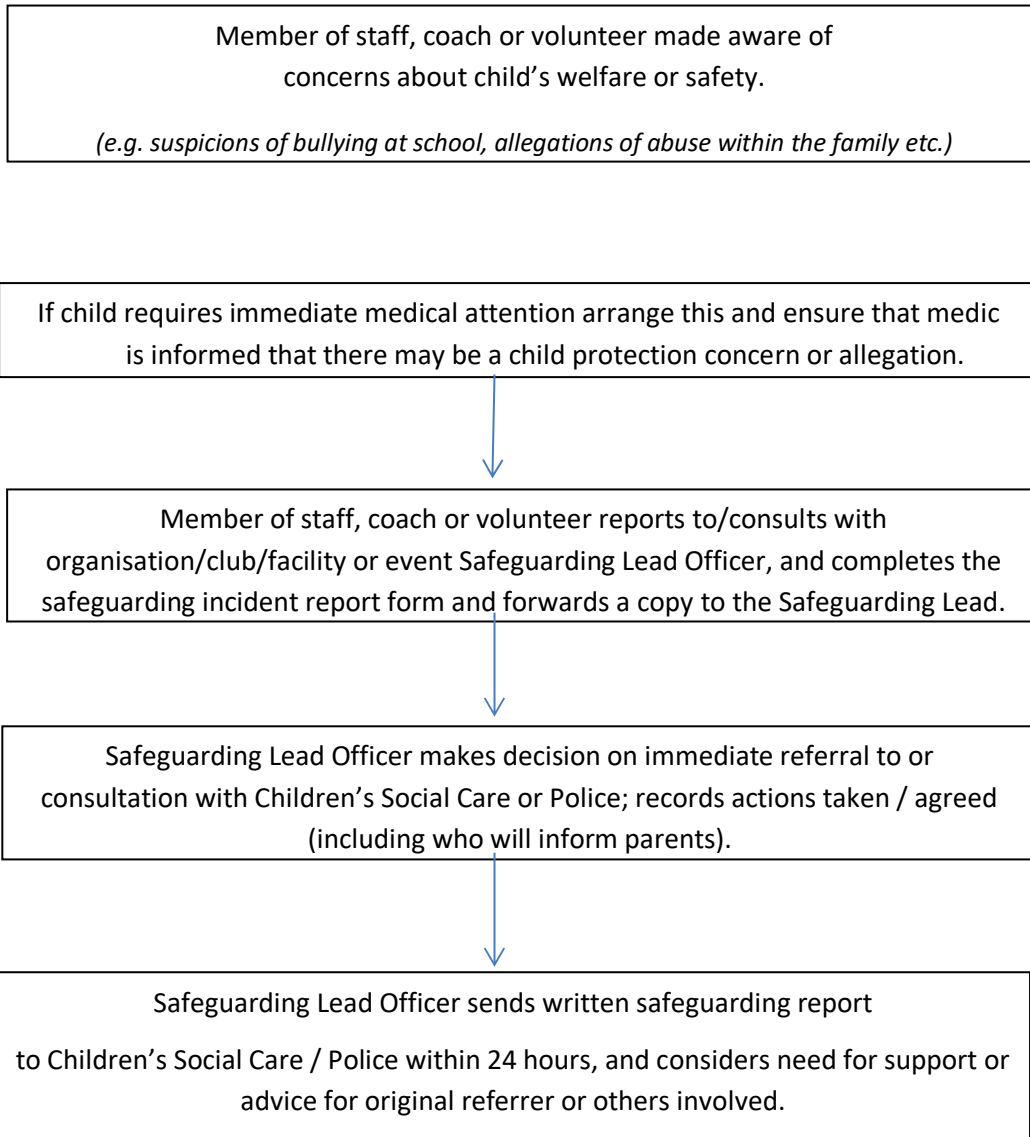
Member of staff, coach or volunteer made aware of concerns about child's welfare or safety.

*(e.g. suspicions of bullying at school, allegations of abuse within the family etc.)*

If child requires immediate medical attention arrange this and ensure that medic is informed that there may be a child protection concern or allegation.

Member of staff, coach or volunteer reports to/consults with organisation/club/facility or event Safeguarding Lead Officer, and completes the safeguarding incident report form and forwards a copy to the Safeguarding Lead.

Safeguarding Lead Officer makes decision on immediate referral to or consultation with Children's Social Care or Police; records actions taken / agreed (including who will inform parents).

Safeguarding Lead Officer sends written safeguarding report

to Children's Social Care / Police within 24 hours, and considers need for support or advice for original referrer or others involved.